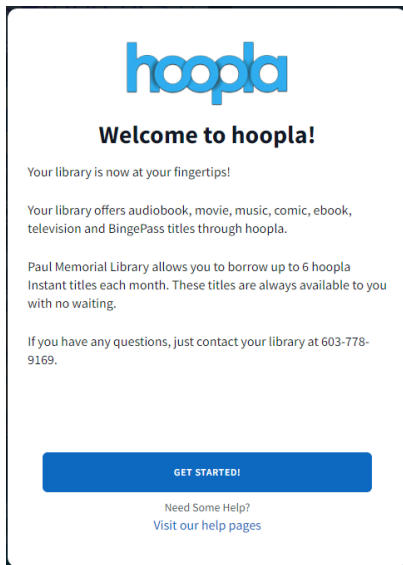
hoopla

Welcome to hoopla!

Your library is now at your fingertips!

Your library offers audiobook, movie, music, comic, ebook, television and BingePass titles through hoopla.

Paul Memorial Library allows you to borrow up to 6 hoopla Instant titles each month. These titles are always available to you with no waiting.

If you have any questions, just contact your library at 603-778-9169.

GET STARTED!

Need Some Help?
Visit our help pages